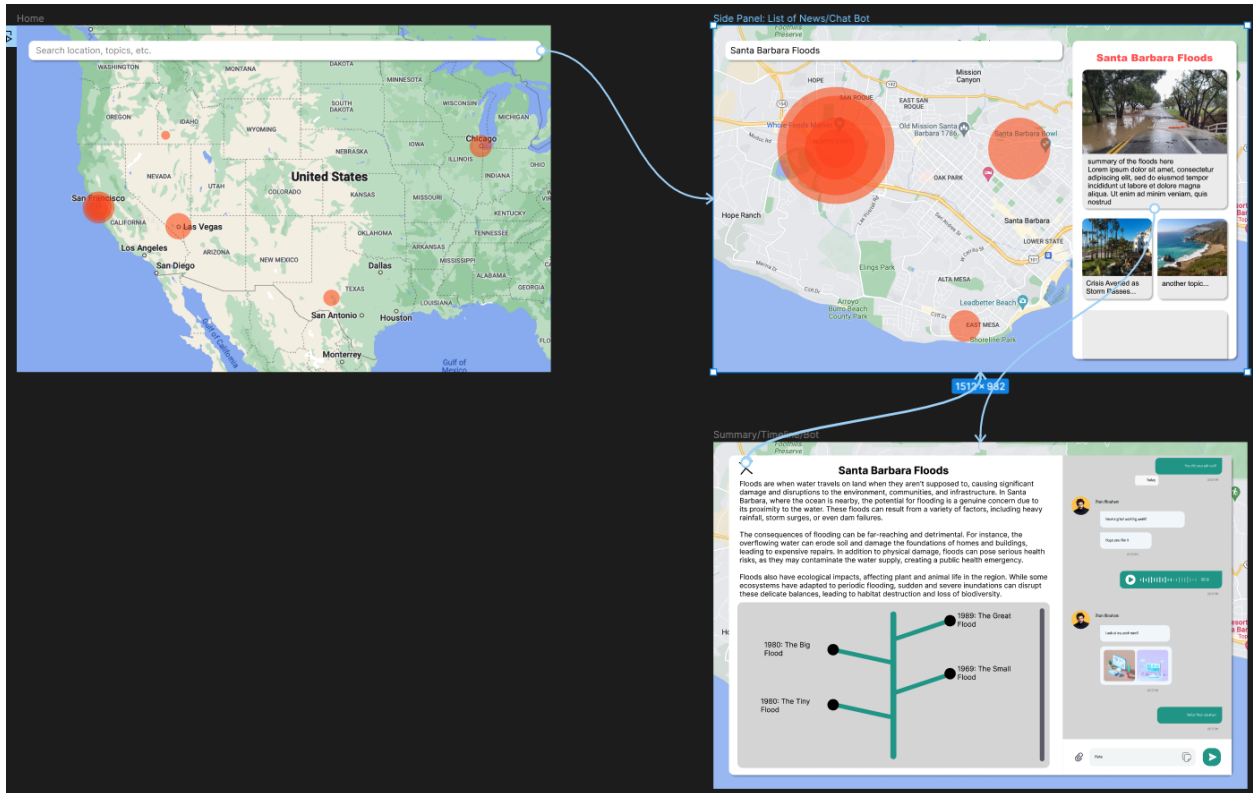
Home

Search location, topics, etc.

MONTANA
MINNESOTA
OREGON
SOUTH DAKOTA
WISCONSIN
MICHIGAN
WYOMING
IOWA
Chicago
NEBRASKA
ILLINOIS
NEVADA
United States
INDIANA
San Francisco
COLORADO
KANSAS
CALIFORNIA
KENTUCKY
Las Vegas
OKLAHOMA
TENNESSEE
Los Angeles
ARIZONA
ARKANSAS
San Diego
NEW MEXICO
Dallas
MISSISSIPPI
ALABAMA
TEXAS
LOUISIANA
San Antonio
Houston
Gulf of California
Monterrey
Gulf of Mexico

Side Panel: List of News/Chat Bot

Santa Barbara Floods

Mission Canyon
HOPE
SAN ROQUE
EAST SAN ROQUE
Old Mission Santa Barbara 1786
Santa Barbara Bowl
OAK PARK
Hope Ranch
Santa Barbara
LOWER STATE
Elings Park
ALTA MESA
Leadbetter Beach
Arroyo Burro Beach County Park
EAST MESA
Shoreline Park

Santa Barbara Floods
summary of the floods here
Lorem ipsum dolor sit amet, consectetur adipiscing elit, sed do eiusmod tempor incididunt ut labore et dolore magna aliqua. Ut enim ad minim veniam, quis nostrud

Crisis Averted as Storm Passes...
another topic...

1512 × 982

Summary/Timeline/Bot

Santa Barbara Floods

Floods are when water travels on land when they aren't supposed to, causing significant damage and disruptions to the environment, communities, and infrastructure. In Santa Barbara, where the ocean is nearby, the potential for flooding is a genuine concern due to its proximity to the water. These floods can result from a variety of factors, including heavy rainfall, storm surges, or even dam failures.

The consequences of flooding can be far-reaching and detrimental. For instance, the overflowing water can erode soil and damage the foundations of homes and buildings, leading to expensive repairs. In addition to physical damage, floods can pose serious health risks, as they may contaminate the water supply, creating a public health emergency.

Floods also have ecological impacts, affecting plant and animal life in the region. While some ecosystems have adapted to periodic flooding, sudden and severe inundations can disrupt these delicate balances, leading to habitat destruction and loss of biodiversity.

1989: The Great Flood
1980: The Big Flood
1969: The Small Flood
1980: The Tiny Flood

Today
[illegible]